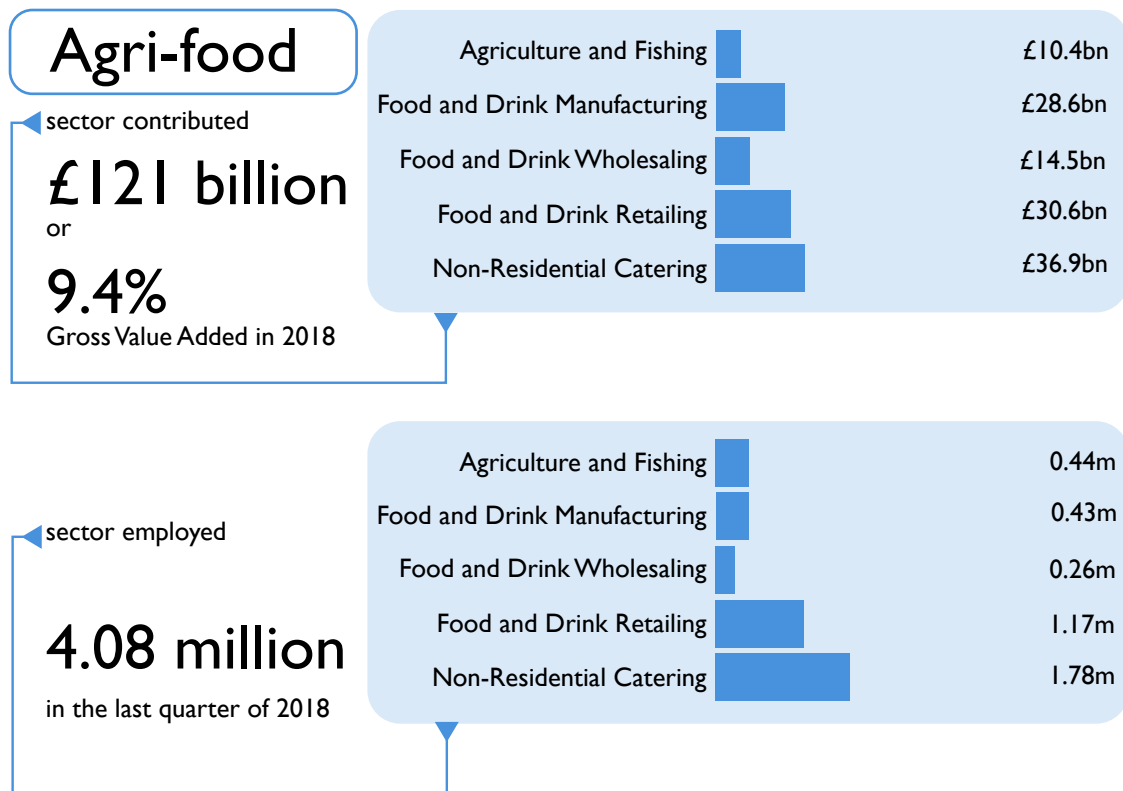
Agri-food

sector contributed

£121 billion

or

9.4%

Gross Value Added in 2018

| | |
|---|---|
| Agriculture and Fishing | £10.4bn |
| Food and Drink Manufacturing | £28.6bn |
| Food and Drink Wholesaling | £14.5bn |
| Food and Drink Retailing | £30.6bn |
| Non-Residential Catering | £36.9bn |

sector employed

4.08 million

in the last quarter of 2018

| | |
|---|---|
| Agriculture and Fishing | 0.44m |
| Food and Drink Manufacturing | 0.43m |
| Food and Drink Wholesaling | 0.26m |
| Food and Drink Retailing | 1.17m |
| Non-Residential Catering | 1.78m |